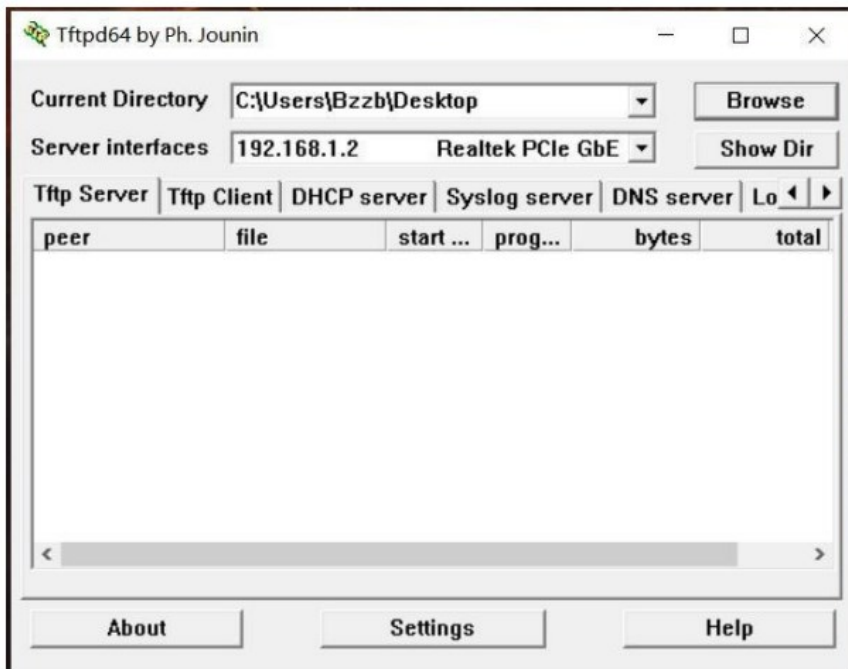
Tftpd64 by Ph. Jounin

Current Directory C:\Users\Bzzb\Desktop

Browse

Server interfaces 192.168.1.2 Realtek PCIe GbE

Show Dir

Tftp Server | Tftp Client | DHCP server | Syslog server | DNS server | Lo

| peer | file | start ... | prog... | bytes | total |
|---|---|---|---|---|---|

About

Settings

Help